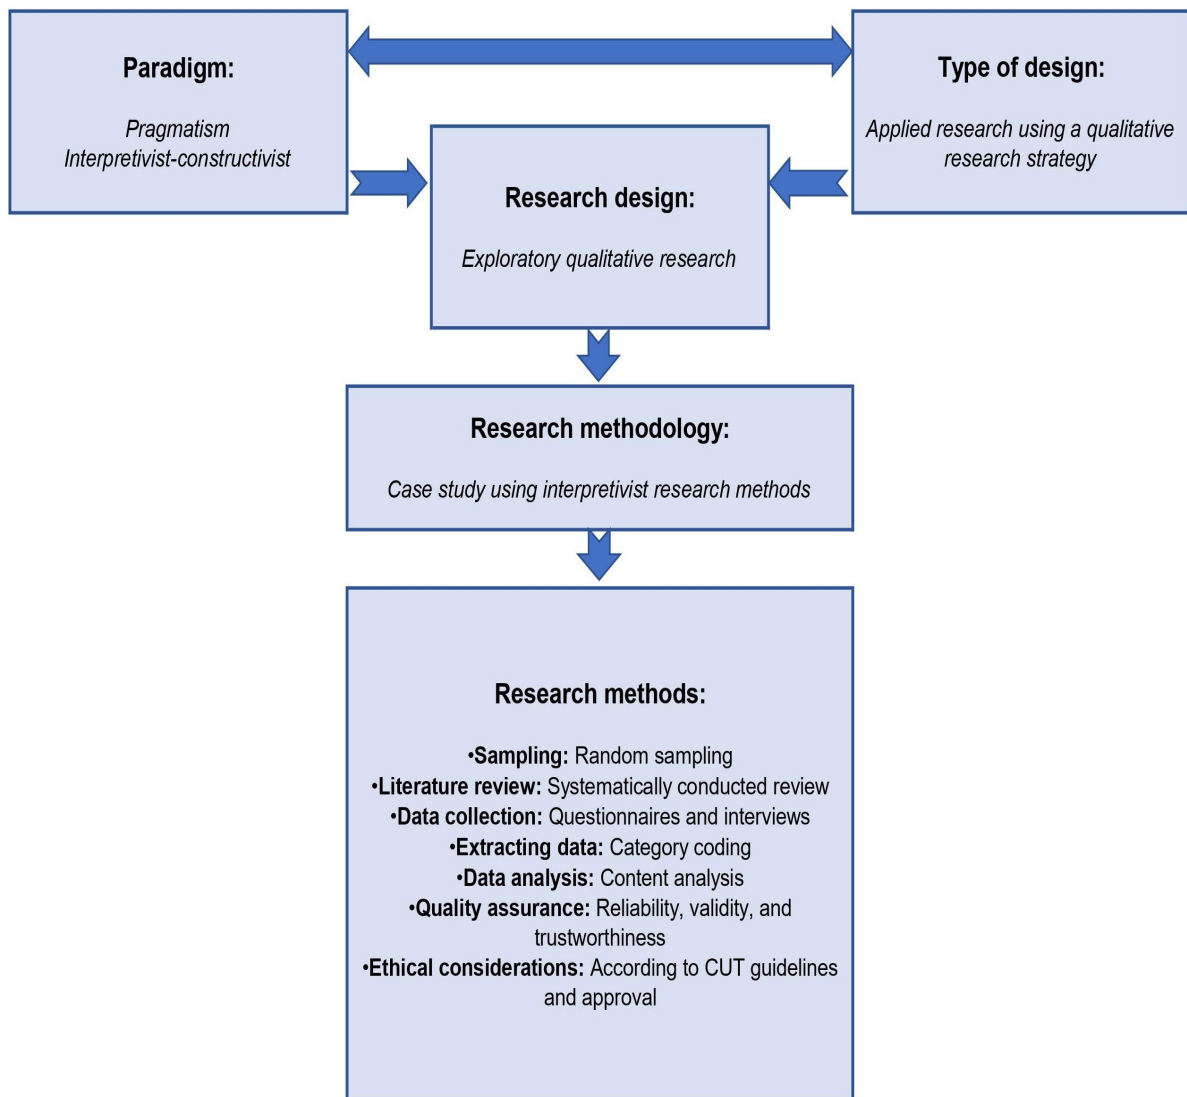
Paradigm:

Pragmatism
Interpretivist-constructivist

Type of design:

Applied research using a qualitative research strategy

Research design:

Exploratory qualitative research

Research methodology:

Case study using interpretivist research methods

Research methods:

•Sampling: Random sampling
•Literature review: Systematically conducted review
•Data collection: Questionnaires and interviews
•Extracting data: Category coding
•Data analysis: Content analysis
•Quality assurance: Reliability, validity, and trustworthiness
•Ethical considerations: According to CUT guidelines and approval